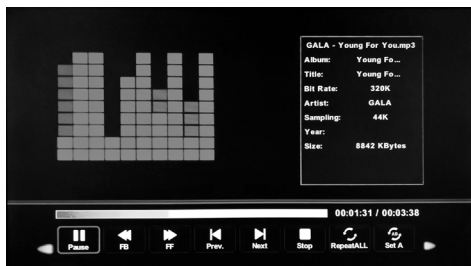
GALA - Young For You.mp3

| | |
|---|---|
| Album: | Young Fo... |
| Title: | Young Fo... |
| Bit Rate: | 320K |
| Artist: | GALA |
| Sampling: | 44K |
| Year: | |
| Size: | 8842 KBytes |

00:01:31 / 00:03:38

Pause FB FF Prev. Next Stop RepeatALL Set A